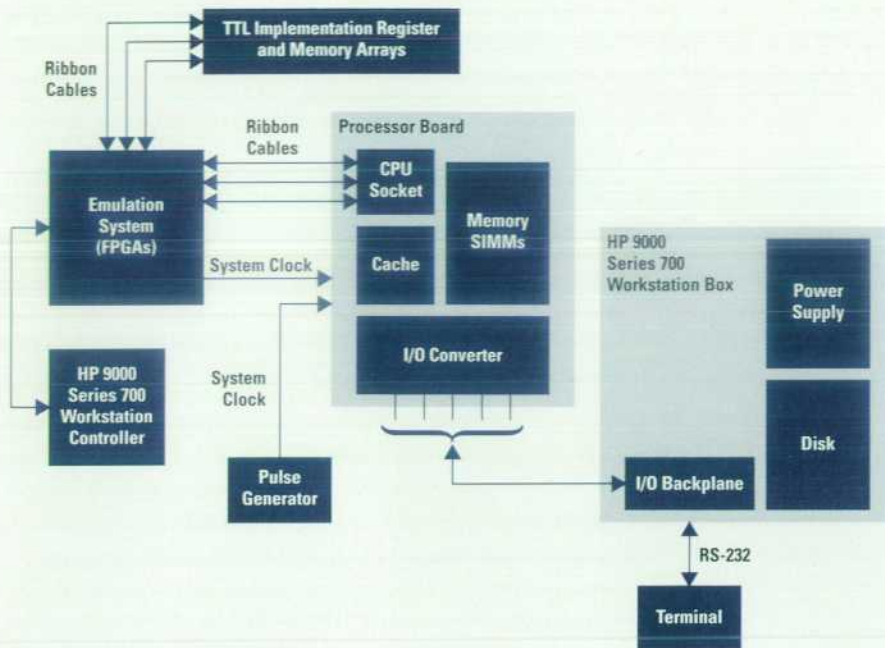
TTL Implementation Register and Memory Arrays

Ribbon Cables

Ribbon Cables

Processor Board

CPU Socket

Memory SIMMs

Emulation System (FPGAs)

Cache

System Clock

HP 9000 Series 700 Workstation Box

Power Supply

I/O Converter

System Clock

HP 9000 Series 700 Workstation Controller

Disk

Pulse Generator

I/O Backplane

RS-232

Terminal